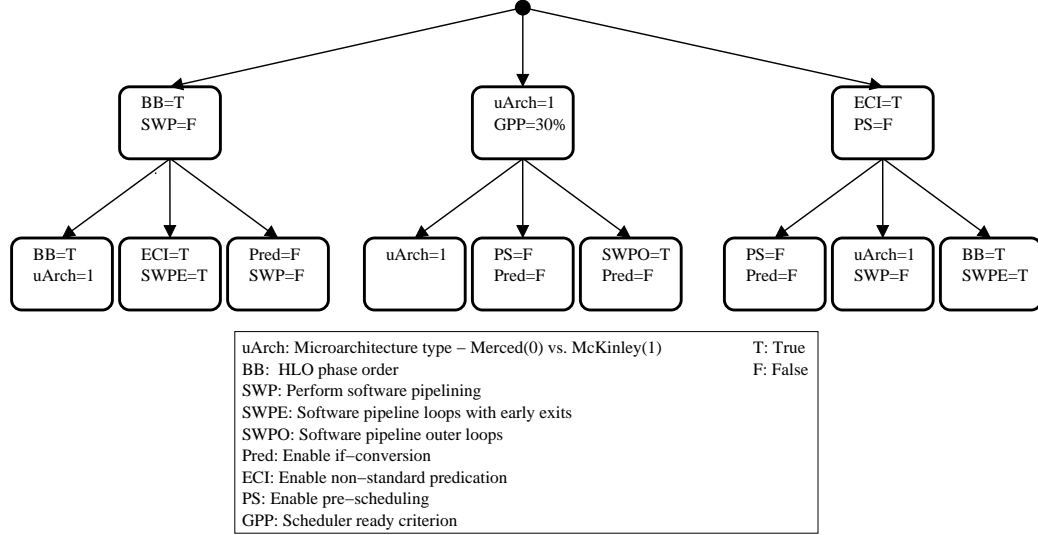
BB=T
SWP=F

uArch=1
GPP=30%

ECI=T
PS=F

BB=T
uArch=1

ECI=T
SWPE=T

Pred=F
SWP=F

uArch=1

PS=F
Pred=F

SWPO=T
Pred=F

PS=F
Pred=F

uArch=1
SWP=F

BB=T
SWPE=T

uArch: Microarchitecture type − Merced(0) vs. McKinley(1)
BB: HLO phase order
SWP: Perform software pipelining
SWPE: Software pipeline loops with early exits
SWPO: Software pipeline outer loops
Pred: Enable if−conversion
ECI: Enable non−standard predication
PS: Enable pre−scheduling
GPP: Scheduler ready criterion

T: True
F: False